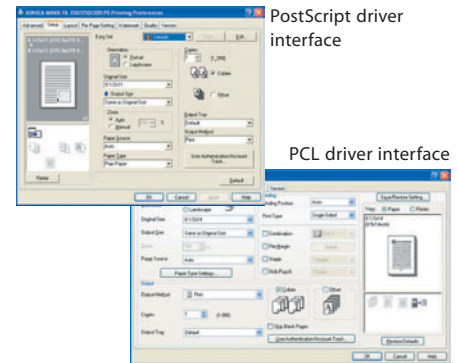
PostScript driver interface

PCL driver interface

KONICA MINOLTA 350/250/200 PS Printing Preferences

Advanced Setup Layout Per Page Setting Watermark Quality Version

Easy Set

Orientation
Portrait
Landscape

Copies

Collate

Original Size

Output Size
Same as Original Size

Zoom
Auto
Manual

Paper Source
Auto

Paper Type
Plain Paper

Output Tray
Default

Output Method
Print

User Authentication/Account Track...

Default

Printer

OK Cancel Apply Help

Version

Save/Restore Setting...

Binding Position
Auto

Landscape

Original Size

Print Type
Single-Sided

Output Size
Same as Original Size

Combination

Zoom

Per Margin

Paper Source
Auto

Staple

Hole Punch

Paper Type Settings...

Output

Output Method
Print

Collate

Offset

Copies

Skip Blank Pages

Output Tray
Default

User Authentication/Account Track...

Restore Defaults

View Paper Printer

OK Cancel Help